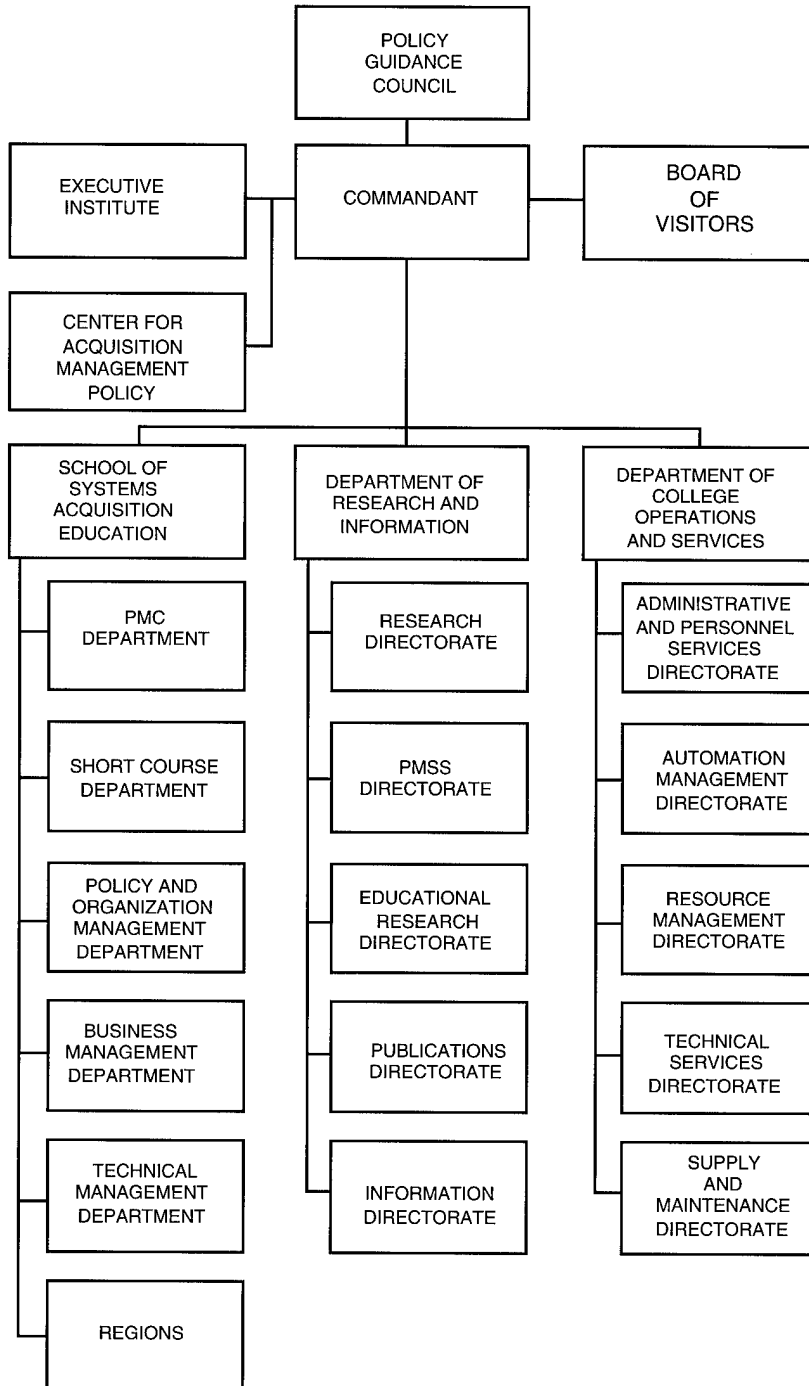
POLICY GUIDANCE COUNCIL

EXECUTIVE INSTITUTE

COMMANDANT

BOARD OF VISITORS

CENTER FOR ACQUISITION MANAGEMENT POLICY

SCHOOL OF SYSTEMS ACQUISITION EDUCATION

PMC DEPARTMENT

SHORT COURSE DEPARTMENT

POLICY AND ORGANIZATION MANAGEMENT DEPARTMENT

BUSINESS MANAGEMENT DEPARTMENT

TECHNICAL MANAGEMENT DEPARTMENT

REGIONS

DEPARTMENT OF RESEARCH AND INFORMATION

RESEARCH DIRECTORATE

PMSS DIRECTORATE

EDUCATIONAL RESEARCH DIRECTORATE

PUBLICATIONS DIRECTORATE

INFORMATION DIRECTORATE

DEPARTMENT OF COLLEGE OPERATIONS AND SERVICES

ADMINISTRATIVE AND PERSONNEL SERVICES DIRECTORATE

AUTOMATION MANAGEMENT DIRECTORATE

RESOURCE MANAGEMENT DIRECTORATE

TECHNICAL SERVICES DIRECTORATE

SUPPLY AND MAINTENANCE DIRECTORATE